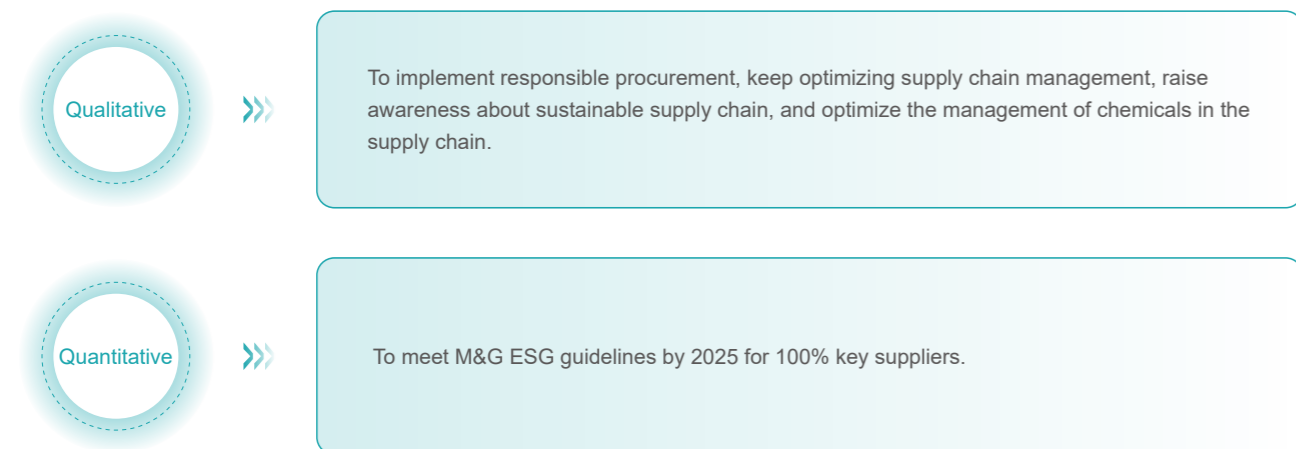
Qualitative

To implement responsible procurement, keep optimizing supply chain management, raise awareness about sustainable supply chain, and optimize the management of chemicals in the supply chain.

Quantitative

To meet M&G ESG guidelines by 2025 for 100% key suppliers.